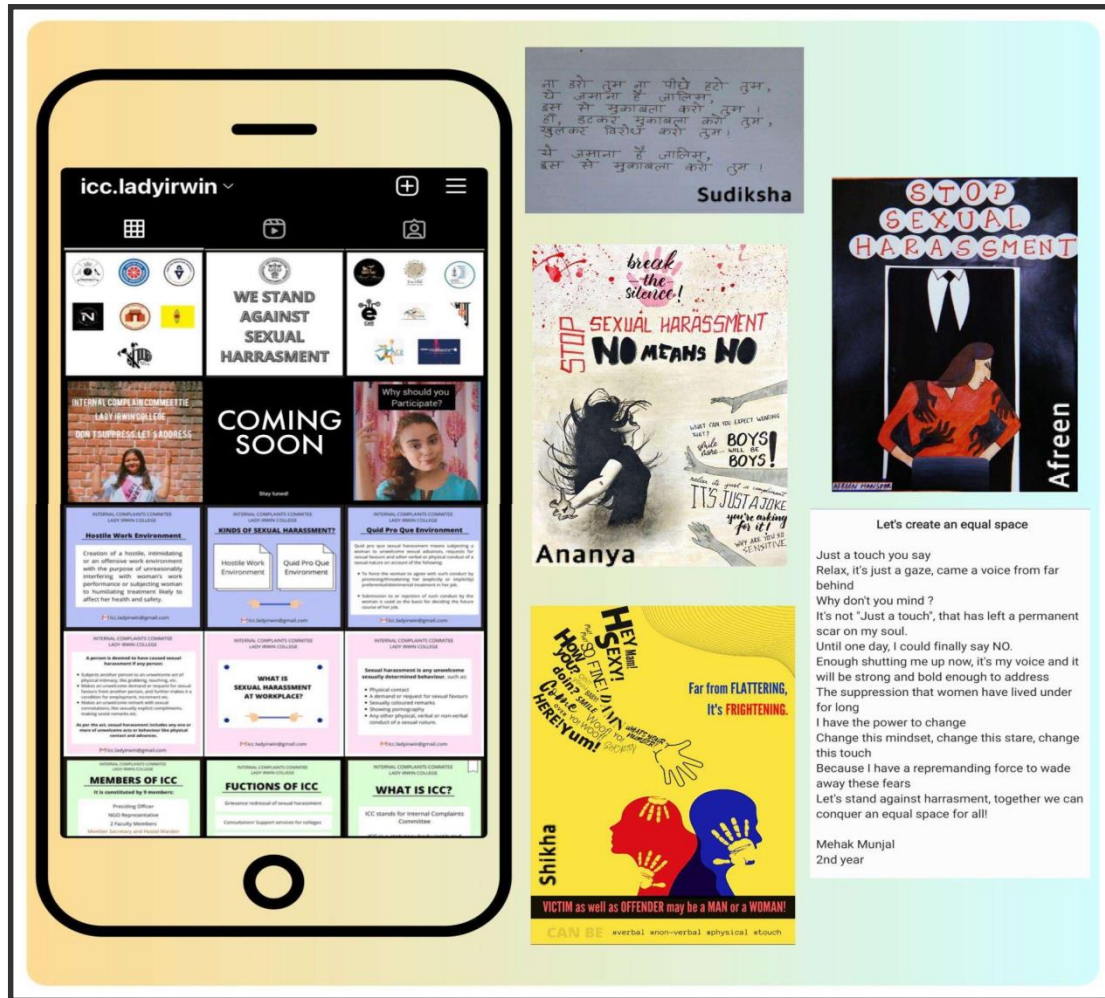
icc.ladyirwin

WE STAND AGAINST SEXUAL HARRASMENT

INTERNAL COMPLAIN COMMITTIE
LADY IRWIN COLLEGE
DON'T SUPPRESS LET'S ADDRESS

COMING SOON
Stay tuned!

Why should you Participate?

INTERNAL COMPLAINTS COMMITEE
LADY IRWIN COLLEGE
Hostile Work Environment
Creation of a hostile, intimidating or an offensive work environment with the purpose of unreasonably interfering with woman's work performance or subjecting woman to humiliating treatment likely to affect her health and safety.
icc.ladyirwin@gmail.com

INTERNAL COMPLAINTS COMMITEE
LADY IRWIN COLLEGE
KINDS OF SEXUAL HARASSMENT?
Hostile Work Environment
Quid Pro Quo Environment

INTERNAL COMPLAINTS COMMITEE
LADY IRWIN COLLEGE
Quid Pro Quo Environment
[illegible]

INTERNAL COMPLAINTS COMMITEE
LADY IRWIN COLLEGE
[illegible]
icc.ladyirwin@gmail.com

INTERNAL COMPLAINTS COMMITEE
LADY IRWIN COLLEGE
WHAT IS SEXUAL HARASSMENT AT WORKPLACE?

INTERNAL COMPLAINTS COMMITEE
LADY IRWIN COLLEGE
Sexual harassment is any unwelcome sexually determined behaviour, such as:
• Physical contact
• A demand or request for sexual favours
• Sexually coloured remarks
• Showing pornography
• Any other physical, verbal or non-verbal conduct of a sexual nature.
icc.ladyirwin@gmail.com

INTERNAL COMPLAINTS COMMITEE
LADY IRWIN COLLEGE
MEMBERS OF ICC
It is constituted by 9 members:
Presiding Officer
NGO Representative
2 Faculty Members
Member Secretary and Hostel Warden

INTERNAL COMPLAINTS COMMITEE
LADY IRWIN COLLEGE
FUCTIONS OF ICC
Grievance redressal of sexual harassment
Consultation/ Support services for colleges

INTERNAL COMPLAINTS COMMITEE
LADY IRWIN COLLEGE
WHAT IS ICC?
ICC stands for Internal Complaints Committee

ना डरो तुम ना पीछे हटो तुम,
ये जमाना है जालिम,
इस से मुकाबला करो तुम।
हाँ, डटकर मुकाबला करो तुम,
खुलकर विरोध करो तुम।
ये जमाना है जालिम,
इस से मुकाबला करो तुम।
Sudiksha

break the silence!
STOP SEXUAL HARASSMENT
NO MEANS NO
WHAT CAN YOU EXPECT WEARING THAT?
BOYS WILL BE BOYS!
IT'S JUST A JOKE
you're asking for it!
WHY ARE YOU SO SENSITIVE
Ananya

STOP SEXUAL HARASSMENT
Afreen

Let's create an equal space

Just a touch you say
Relax, it's just a gaze, came a voice from far behind
Why don't you mind ?
It's not "Just a touch", that has left a permanent scar on my soul.
Until one day, I could finally say NO.
Enough shutting me up now, it's my voice and it will be strong and bold enough to address
The suppression that women have lived under for long
I have the power to change
Change this mindset, change this stare, change this touch
Because I have a repremanding force to wade away these fears
Let's stand against harrasment, together we can conquer an equal space for all!

Mehak Munjal
2nd year

HEY Man! SEXY! SO FINE! How you doin? SMILE Come HERE! Yum!
Far from FLATTERING, It's FRIGHTENING.
Shikha
VICTIM as well as OFFENDER may be a MAN or a WOMAN!
CAN BE #verbal #non-verbal #physical #touch